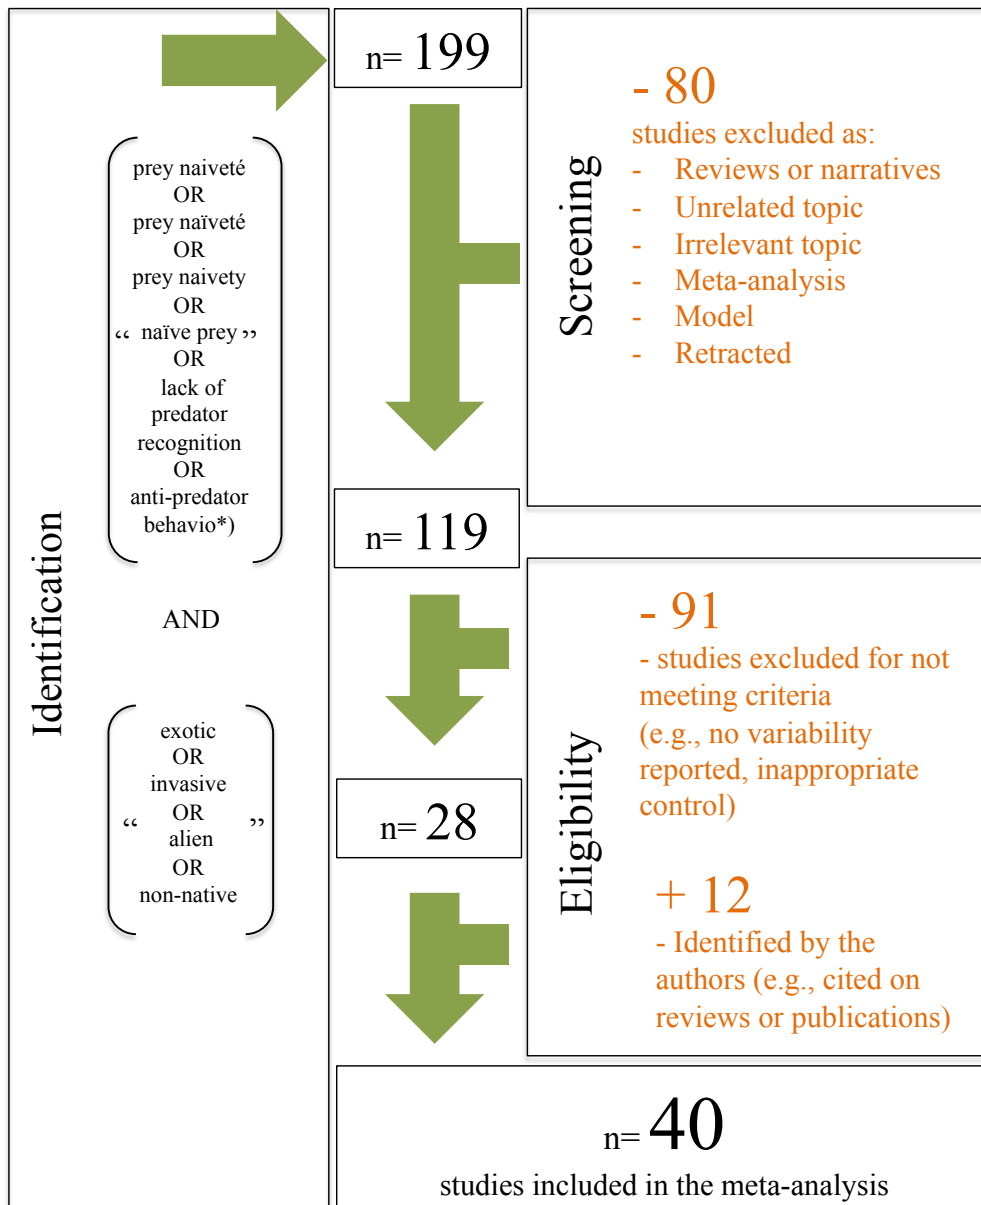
Identification

prey naiveté
OR
prey naïveté
OR
prey naivety
OR
“ naïve prey ”
OR
lack of predator recognition
OR
anti-predator behavio*)

AND

exotic
OR
invasive
OR
“ alien ”
OR
non-native

n= 199

Screening

- 80
studies excluded as:
- Reviews or narratives
- Unrelated topic
- Irrelevant topic
- Meta-analysis
- Model
- Retracted

n= 119

Eligibility

- 91
- studies excluded for not meeting criteria (e.g., no variability reported, inappropriate control)

n= 28

+ 12
- Identified by the authors (e.g., cited on reviews or publications)

n= 40
studies included in the meta-analysis